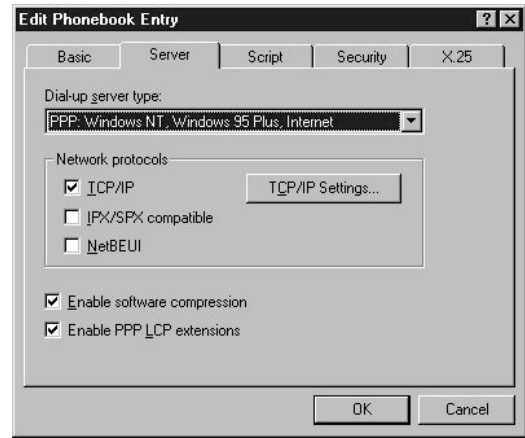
Edit Phonebook Entry

?
X

Basic
Server
Script
Security
X.25

Dial-up server type:

PPP: Windows NT, Windows 95 Plus, Internet

Network protocols

☑ TCP/IP

TCP/IP Settings...

☐ IPX/SPX compatible

☐ NetBEUI

☑ Enable software compression

☑ Enable PPP LCP extensions

OK
Cancel